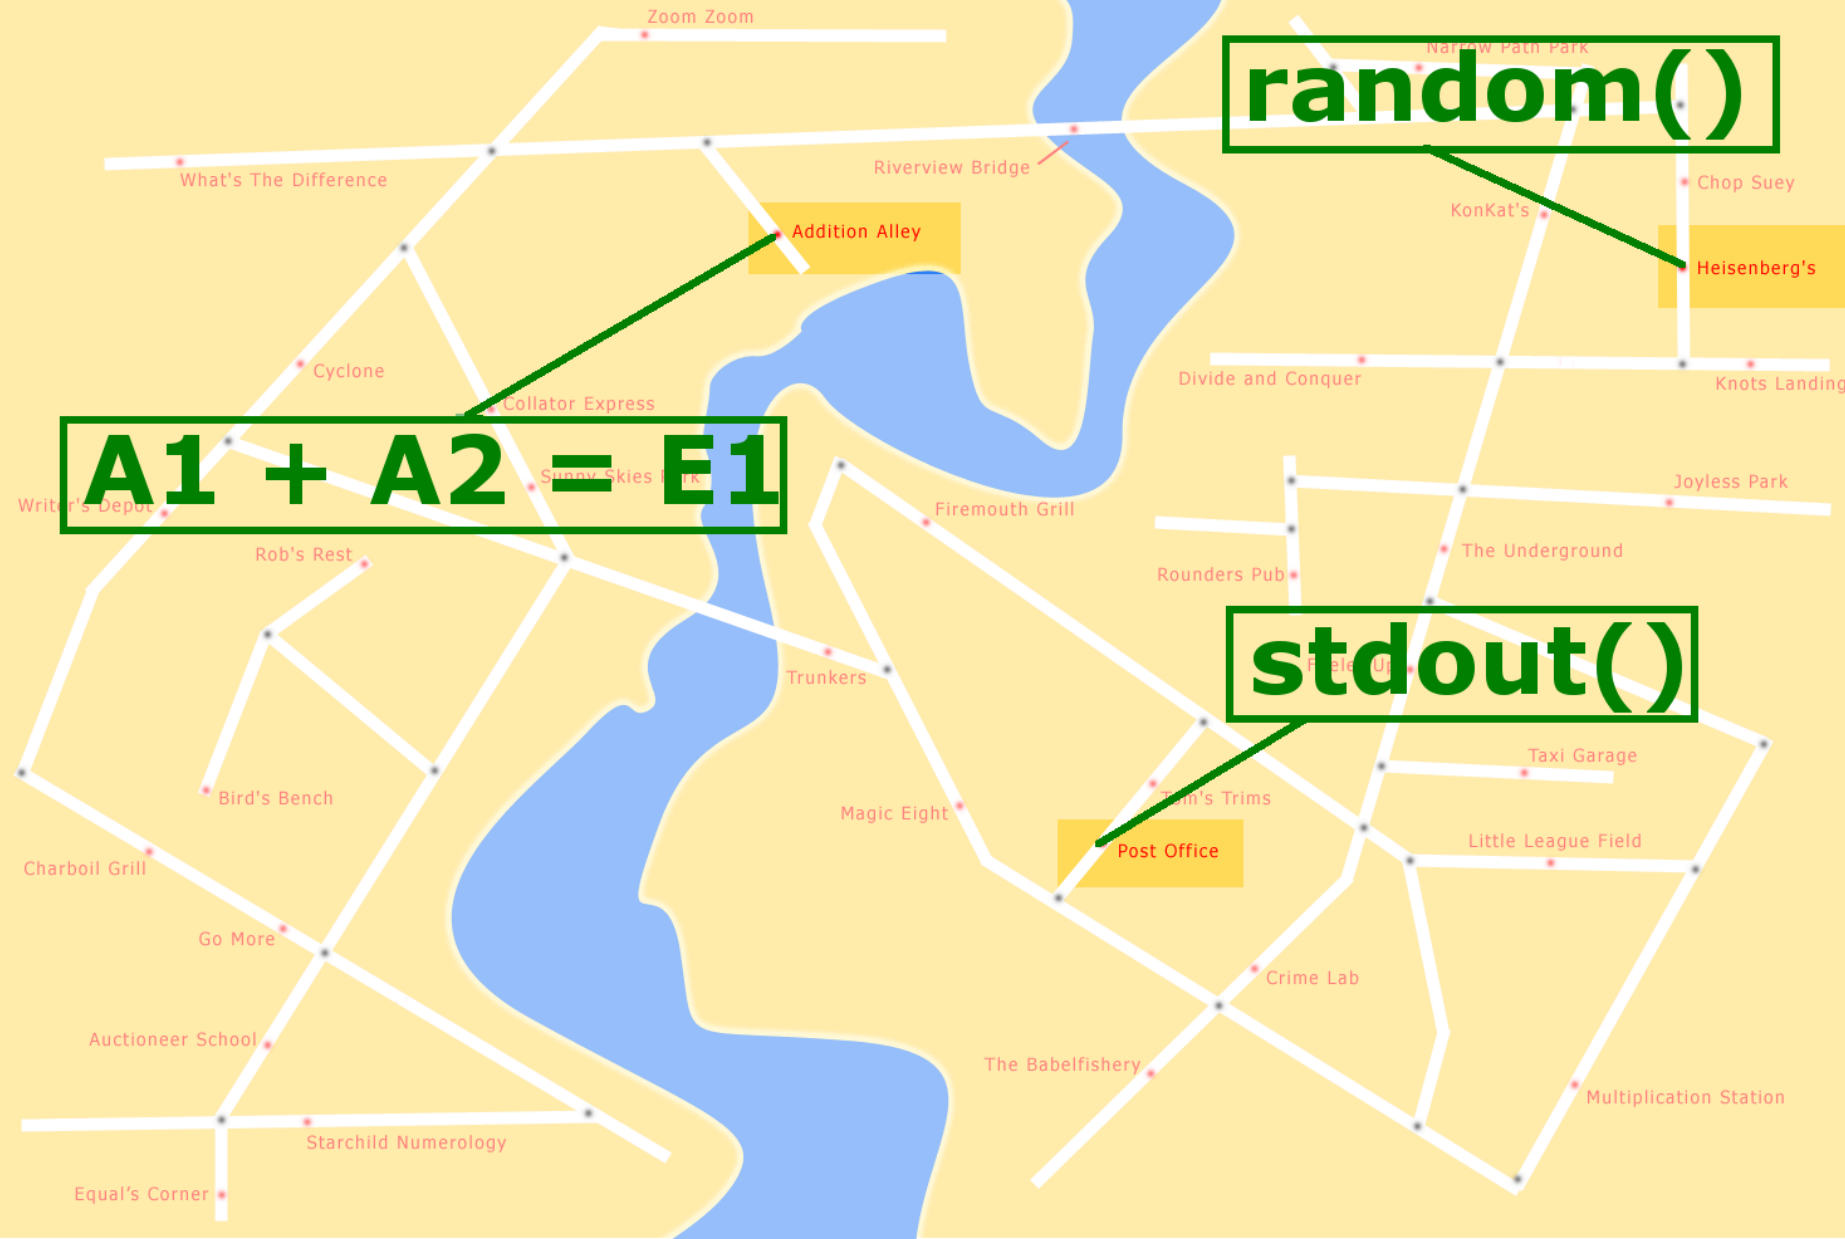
Zoom Zoom
Narrow Path Park
random()
What's The Difference
Riverview Bridge
Chop Suey
KonKat's
Addition Alley
Heisenberg's
Cyclone
Divide and Conquer
Knots Landing
Collator Express
A1 + A2 = E1
Sunny Skies Park
Writer's Depot
Joyless Park
Firemouth Grill
Rob's Rest
The Underground
Rounders Pub
stdout()
Trunkers
Taxi Garage
Tim's Trims
Magic Eight
Bird's Bench
Post Office
Little League Field
Charboil Grill
Go More
Crime Lab
Auctioneer School
The Babelfishery
Multiplication Station
Starchild Numerology
Equal's Corner